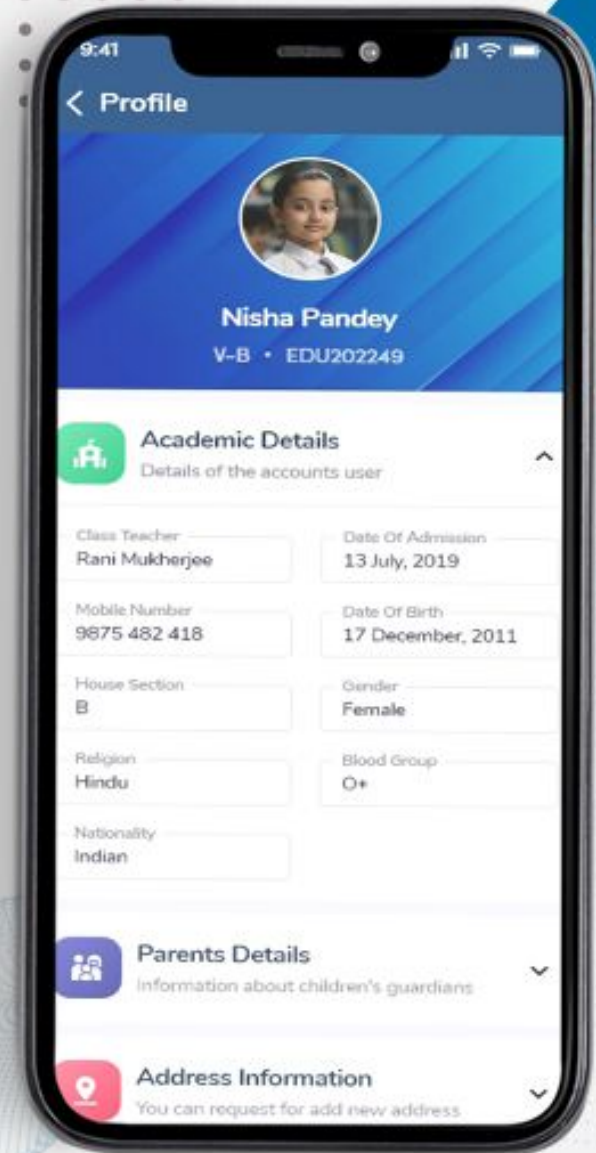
9:41

< Profile

Nisha Pandey

V-B • EDU202249

Academic Details
Details of the accounts user

Class Teacher
Rani Mukherjee

Date Of Admission
13 July, 2019

Mobile Number
9875 482 418

Date Of Birth
17 December, 2011

House Section
B

Gender
Female

Religion
Hindu

Blood Group
O+

Nationality
Indian

Parents Details
Information about children's guardians

Address Information
You can request for add new address